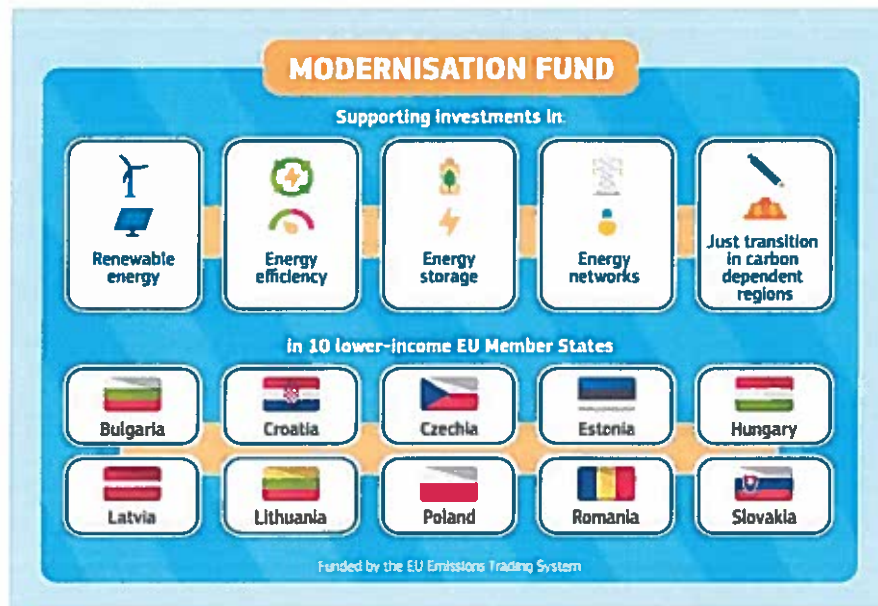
MODERNISATION FUND

Supporting investments in:

Renewable energy

Energy efficiency

Energy storage

Energy networks

Just transition in carbon dependent regions

in 10 lower-income EU Member States

Bulgaria

Croatia

Czechia

Estonia

Hungary

Latvia

Lithuania

Poland

Romania

Slovakia

Funded by the EU Emissions Trading System